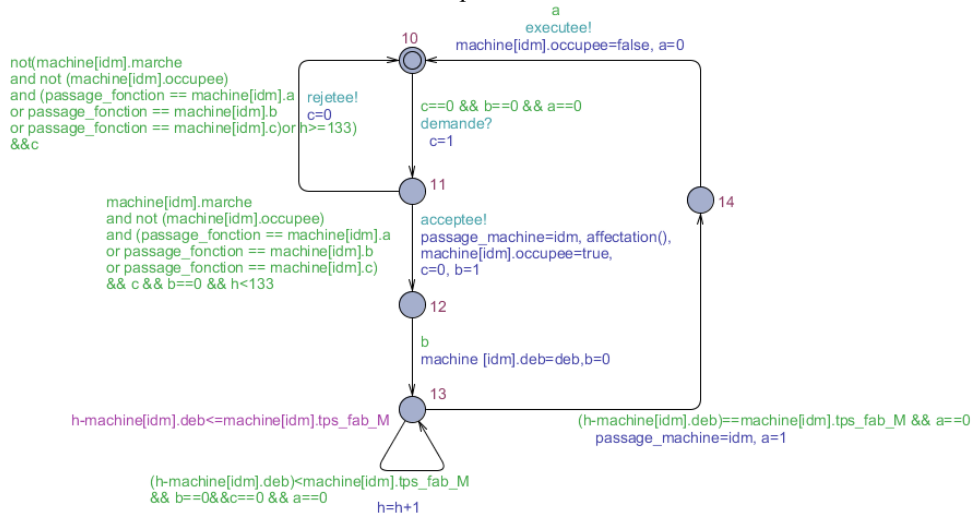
a
executee!
machine[idm].occupee=false, a=0

10

not(machine[idm].marche
and not (machine[idm].occupee)
and (passage_fonction == machine[idm].a
or passage_fonction == machine[idm].b
or passage_fonction == machine[idm].c)or h>=133)
&&c

rejetee!
c=0

c==0 && b==0 && a==0
demande?
c=1

11

machine[idm].marche
and not (machine[idm].occupee)
and (passage_fonction == machine[idm].a
or passage_fonction == machine[idm].b
or passage_fonction == machine[idm].c)
&& c && b==0 && h<133

acceptee!
passage_machine=idm, affectation(),
machine[idm].occupee=true,
c=0, b=1

14

12

b
machine [idm].deb=deb,b=0

13

h-machine[idm].deb<=machine[idm].tps_fab_M

(h-machine[idm].deb)==machine[idm].tps_fab_M && a==0
passage_machine=idm, a=1

(h-machine[idm].deb)<machine[idm].tps_fab_M
&& b==0&&c==0 && a==0

h=h+1